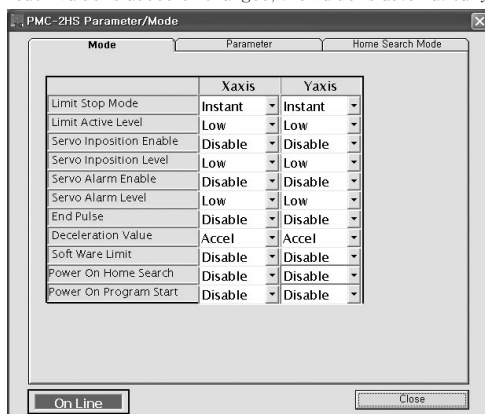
PMC-2HS Parameter/Mode

Mode | Parameter | Home Search Mode

| | Xaxis | Yaxis |
|---|---|---|
| Limit Stop Mode | Instant | Instant |
| Limit Active Level | Low | Low |
| Servo Inposition Enable | Disable | Disable |
| Servo Inposition Level | Low | Low |
| Servo Alarm Enable | Disable | Disable |
| Servo Alarm Level | Low | Low |
| End Pulse | Disable | Disable |
| Deceleration Value | Accel | Accel |
| Soft Ware Limit | Disable | Disable |
| Power On Home Search | Disable | Disable |
| Power On Program Start | Disable | Disable |

On Line

Close